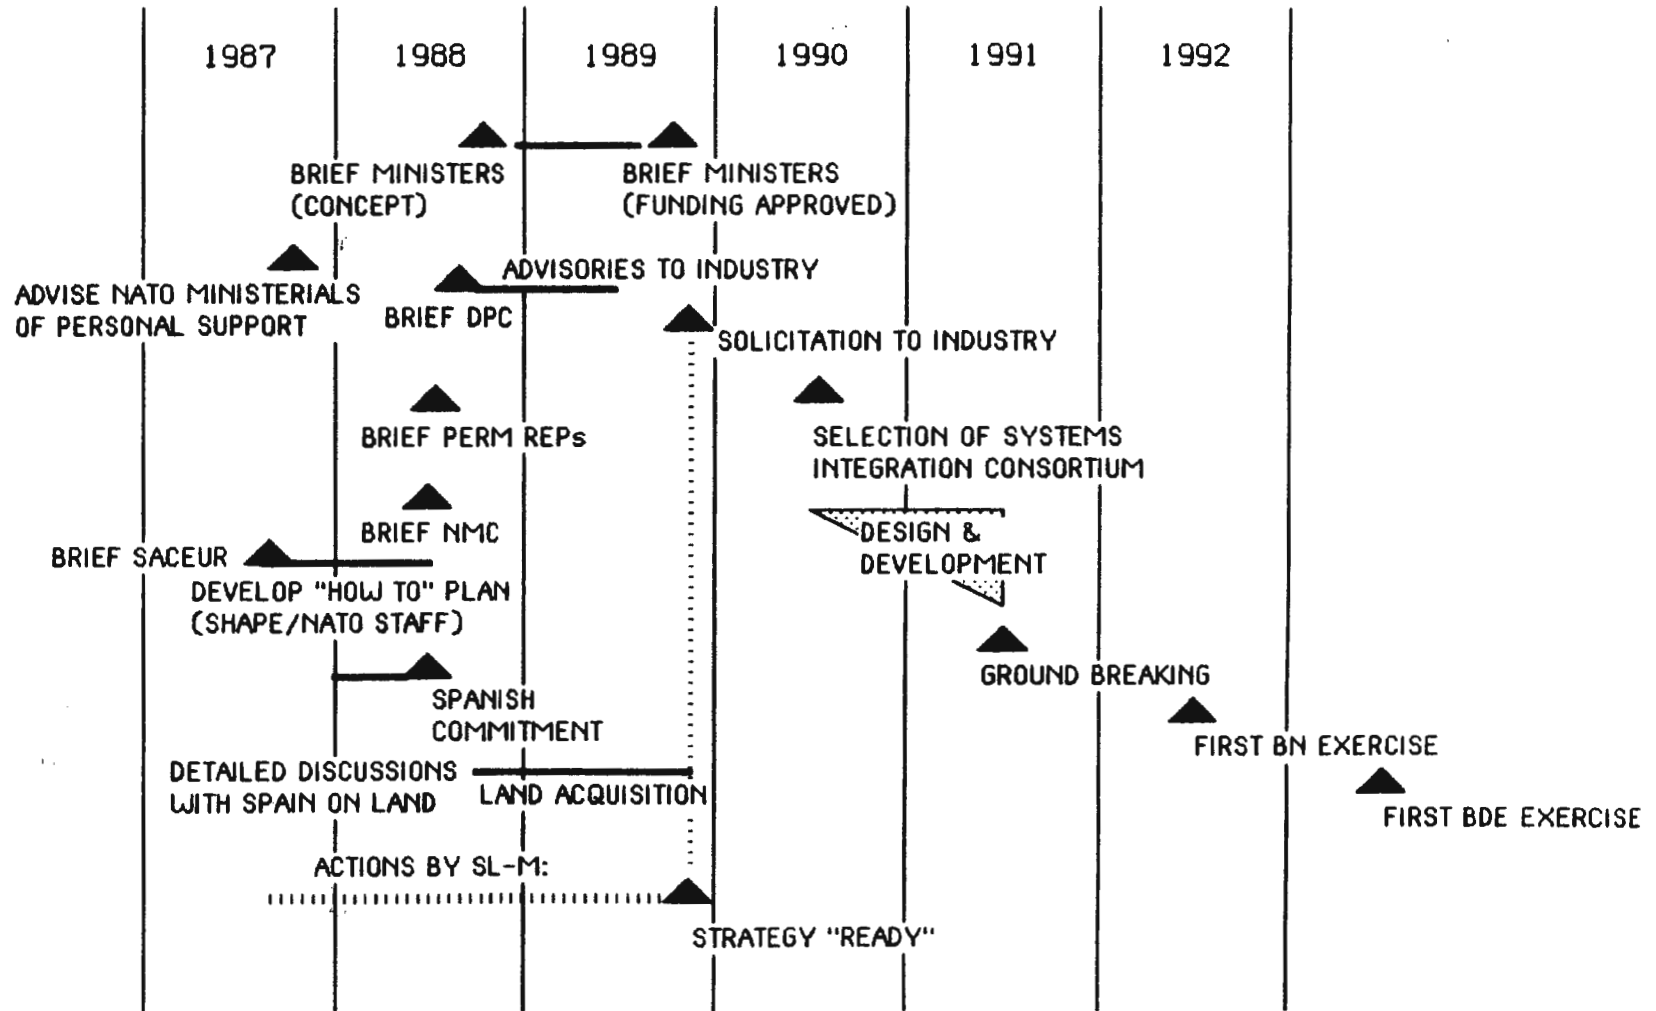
1987 1988 1989 1990 1991 1992

BRIEF MINISTERS (CONCEPT)

BRIEF MINISTERS (FUNDING APPROVED)

ADVISE NATO MINISTERIALS OF PERSONAL SUPPORT

ADVISORIES TO INDUSTRY

BRIEF DPC

SOLICITATION TO INDUSTRY

BRIEF PERM REPs

SELECTION OF SYSTEMS INTEGRATION CONSORTIUM

BRIEF NMC

DESIGN & DEVELOPMENT

BRIEF SACEUR

DEVELOP "HOW TO" PLAN (SHAPE/NATO STAFF)

GROUND BREAKING

SPANISH COMMITMENT

FIRST BN EXERCISE

DETAILED DISCUSSIONS WITH SPAIN ON LAND

LAND ACQUISITION

FIRST BDE EXERCISE

ACTIONS BY SL-M:

STRATEGY "READY"